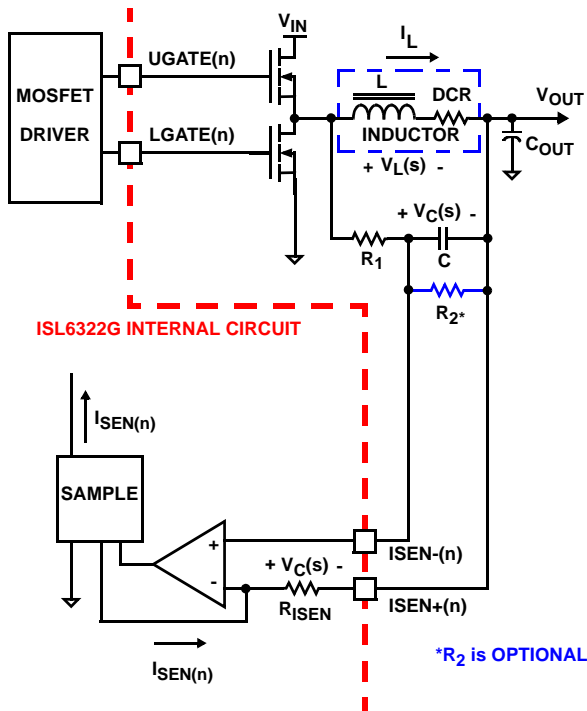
MOSFET DRIVER

UGATE(n)

LGATE(n)

$V_{IN}$

$I_L$

L

DCR

INDUCTOR

$V_{OUT}$

$C_{OUT}$

+ $V_L(s)$ -

+ $V_C(s)$ -

$R_1$

C

$R_{2*}$

ISL6322G INTERNAL CIRCUIT

$I_{SEN(n)}$

SAMPLE

+

-

+ $V_C(s)$ -

$R_{ISEN}$

ISEN-(n)

ISEN+(n)

$I_{SEN(n)}$

*$R_2$ is OPTIONAL